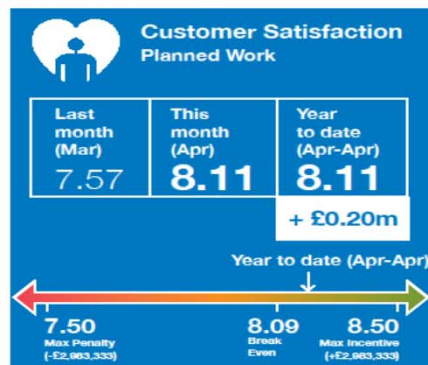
Customer Satisfaction
Planned Work

| Last month (Mar) | This month (Apr) | Year to date (Apr-Apr) |
|---|---|---|
| 7.57 | 8.11 | 8.11 |

+ £0.20m

Year to date (Apr-Apr)

7.50
Max Penalty
(-£2,983,333)

8.09
Break
Even

8.50
Max Incentive
(+£2,983,333)